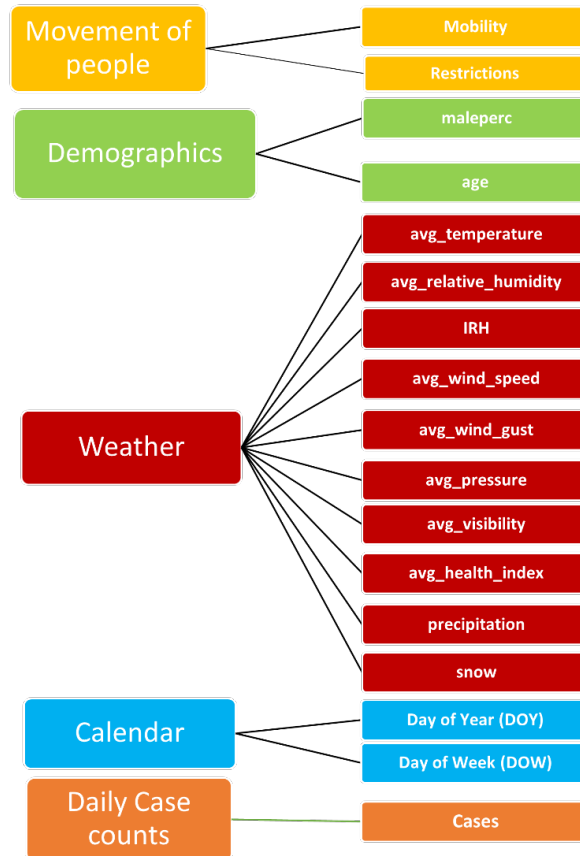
Movement of people

Mobility

Restrictions

Demographics

maleperc

age

Weather

avg_temperature

avg_relative_humidity

IRH

avg_wind_speed

avg_wind_gust

avg_pressure

avg_visibility

avg_health_index

precipitation

snow

Calendar

Day of Year (DOY)

Day of Week (DOW)

Daily Case counts

Cases